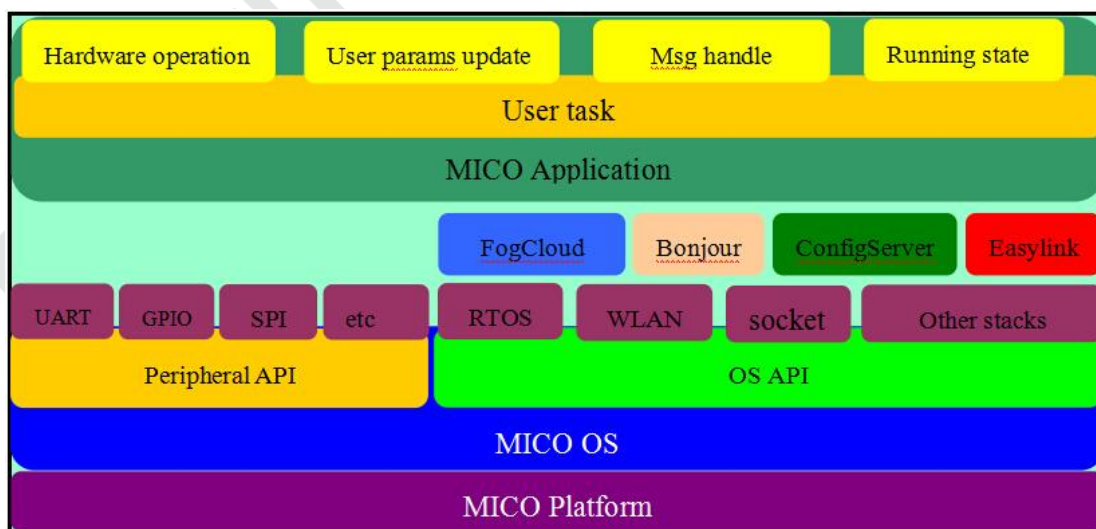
Hardware operation

User params update

Msg handle

Running state

User task

MICO Application

FogCloud

Bonjour

ConfigServer

Easylink

UART

GPIO

SPI

etc

RTOS

WLAN

socket

Other stacks

Peripheral API

OS API

MICO OS

MICO Platform